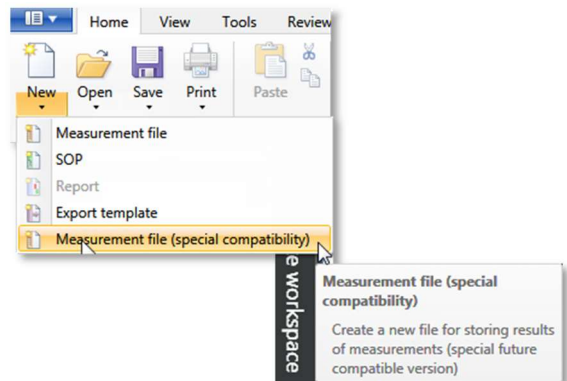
Home View Tools Review

New Open Save Print Paste

Measurement file
SOP
Report
Export template
Measurement file (special compatibility)

e workspace

Measurement file (special compatibility)

Create a new file for storing results of measurements (special future compatible version)